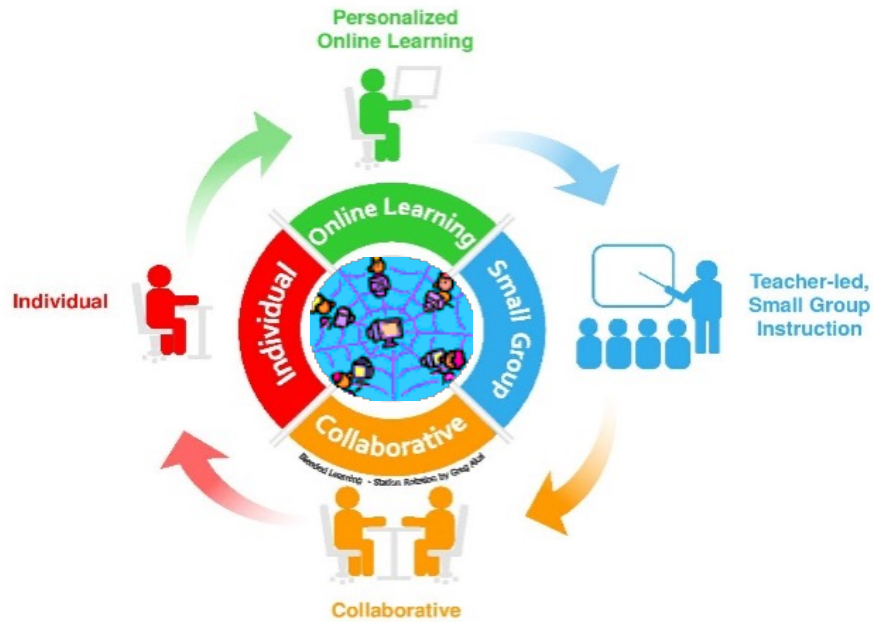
Personalized Online Learning

Online Learning

Individual

Small Group

Collaborative

Blended Learning - Station Rotation by Greg Abel

Individual

Teacher-led, Small Group Instruction

Collaborative